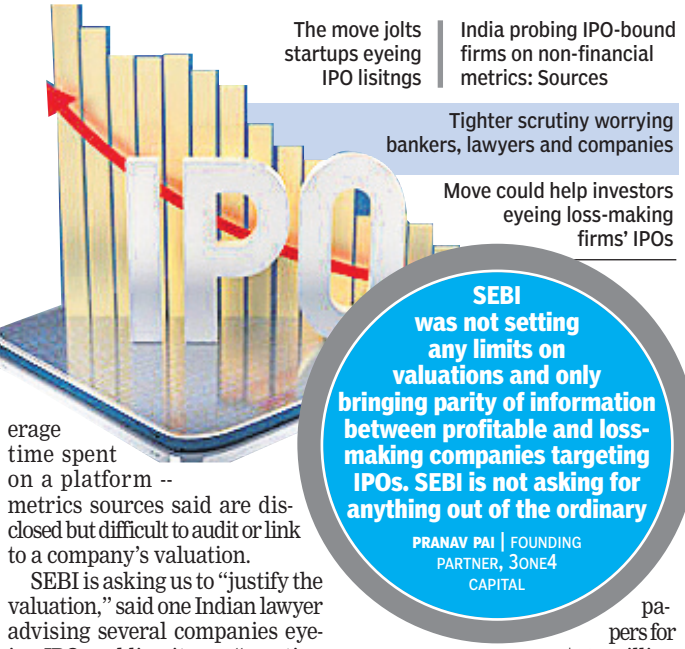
The move jolts startups eyeing IPO lisitngs

India probing IPO-bound firms on non-financial metrics: Sources

Tighter scrutiny worrying bankers, lawyers and companies

Move could help investors eyeing loss-making firms' IPOs

IPO

SEBI was not setting any limits on valuations and only bringing parity of information between profitable and loss-making companies targeting IPOs. SEBI is not asking for anything out of the ordinary

PRANAV PAI | FOUNDING PARTNER, 3ONE4 CAPITAL

erage time spent on a platform -- metrics sources said are disclosed but difficult to audit or link to a company's valuation.

SEBI is asking us to "justify the valuation," said one Indian lawyer advising several companies eye-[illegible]

papers for